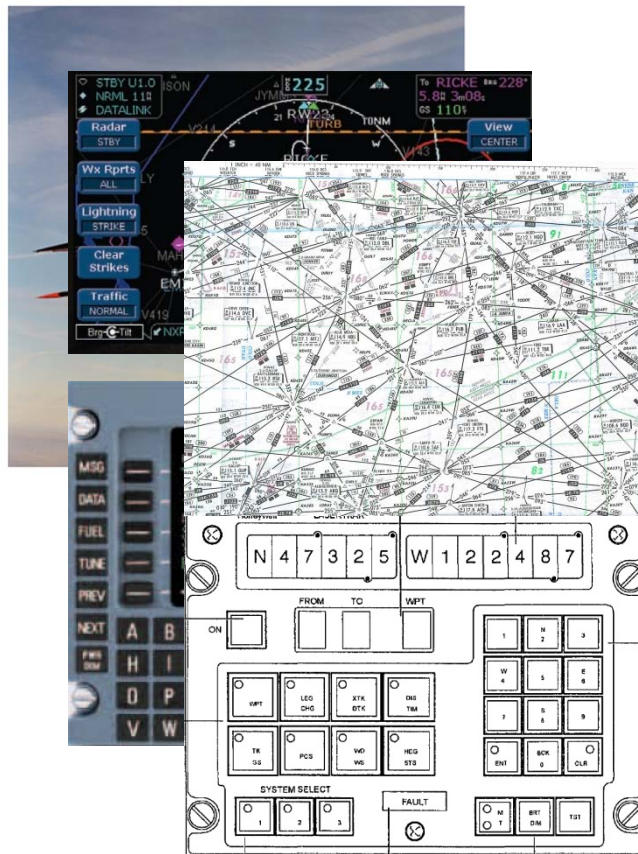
STBY U1.0
NRML 11
DATALINK
ISON
JYMM
225
RW
TURB
10NM
To RICKE
228°
5.8 3m08
GS 110
Radar
STBY
View
CENTER
Wx Rprts
ALL
Lightning
STRIKE
Clear
Strikes
Traffic
NORMAL
Brg Tilt
NXP
V214
V419
MAR
EM
1 INCH = 40 NM
MSG
DATA
FUEL
TUNE
PREV
NEXT
FMS DIM
A
B
H
I
O
P
V
W
N 4 7 3 2 5
W 1 2 2 4 8 7
ON
FROM
TO
WPT
1
N 2
3
W 4
5
E 6
7
S 8
9
ENT
BCK 0
CLR
WPT
LEG CHG
XTK DTK
DIS TIM
TK GS
POS
WD WS
HDG STS
SYSTEM SELECT
1
2
3
FAULT
M T
BRT DIM
TST